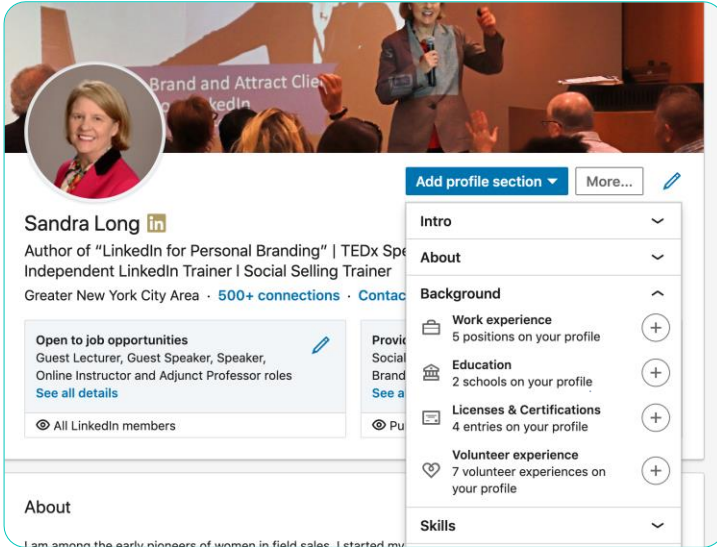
Brand and Attract Clie
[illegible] LinkedIn

Add profile section ▾
More...

Sandra Long in
Author of "LinkedIn for Personal Branding" | TEDx Spe
Independent LinkedIn Trainer | Social Selling Trainer
Greater New York City Area · 500+ connections · Contac

Open to job opportunities
Guest Lecturer, Guest Speaker, Speaker, Online Instructor and Adjunct Professor roles
See all details
All LinkedIn members

Provi
Social
Brand
See a
Pu

Intro
About
Background
Work experience
5 positions on your profile
Education
2 schools on your profile
Licenses & Certifications
4 entries on your profile
Volunteer experience
7 volunteer experiences on your profile
Skills

About
I am among the early pioneers of women in field sales. I started my